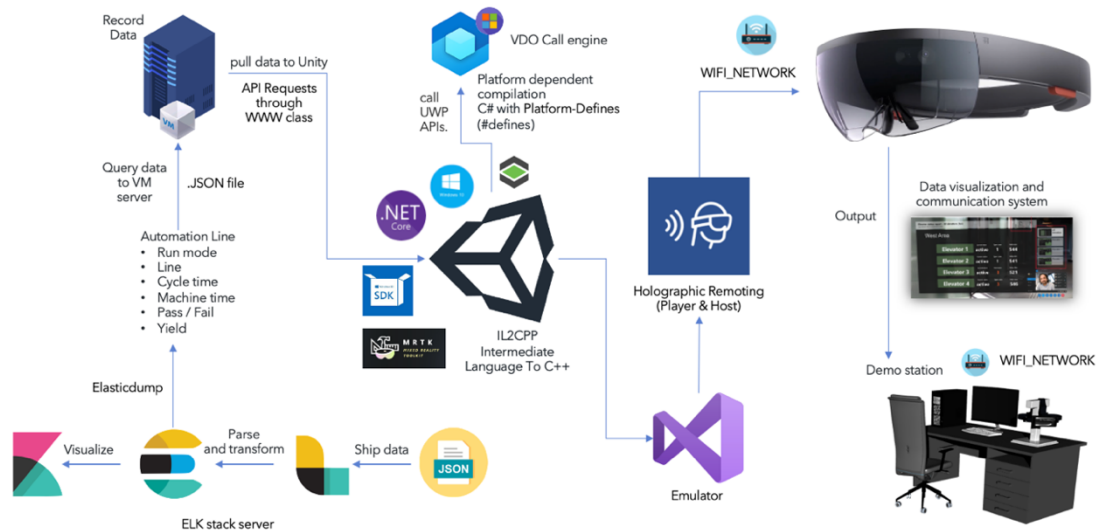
Record Data

VM

pull data to Unity

API Requests through WWW class

Query data to VM server

.JSON file

Automation Line
• Run mode
• Line
• Cycle time
• Machine time
• Pass / Fail
• Yield

Elasticdump

Visualize

Parse and transform

Ship data

JSON

ELK stack server

VDO Call engine

Platform dependent compilation
C# with Platform-Defines (#defines)

call UWP APIs.

.NET Core

Windows 10

SDK

MRTK

IL2CPP
Intermediate Language To C++

WIFI_NETWORK

Holographic Remoting (Player & Host)

Emulator

Output

Data visualization and communication system

West Area

Elevator 1

Elevator 2

Elevator 3

Elevator 4

Demo station

WIFI_NETWORK